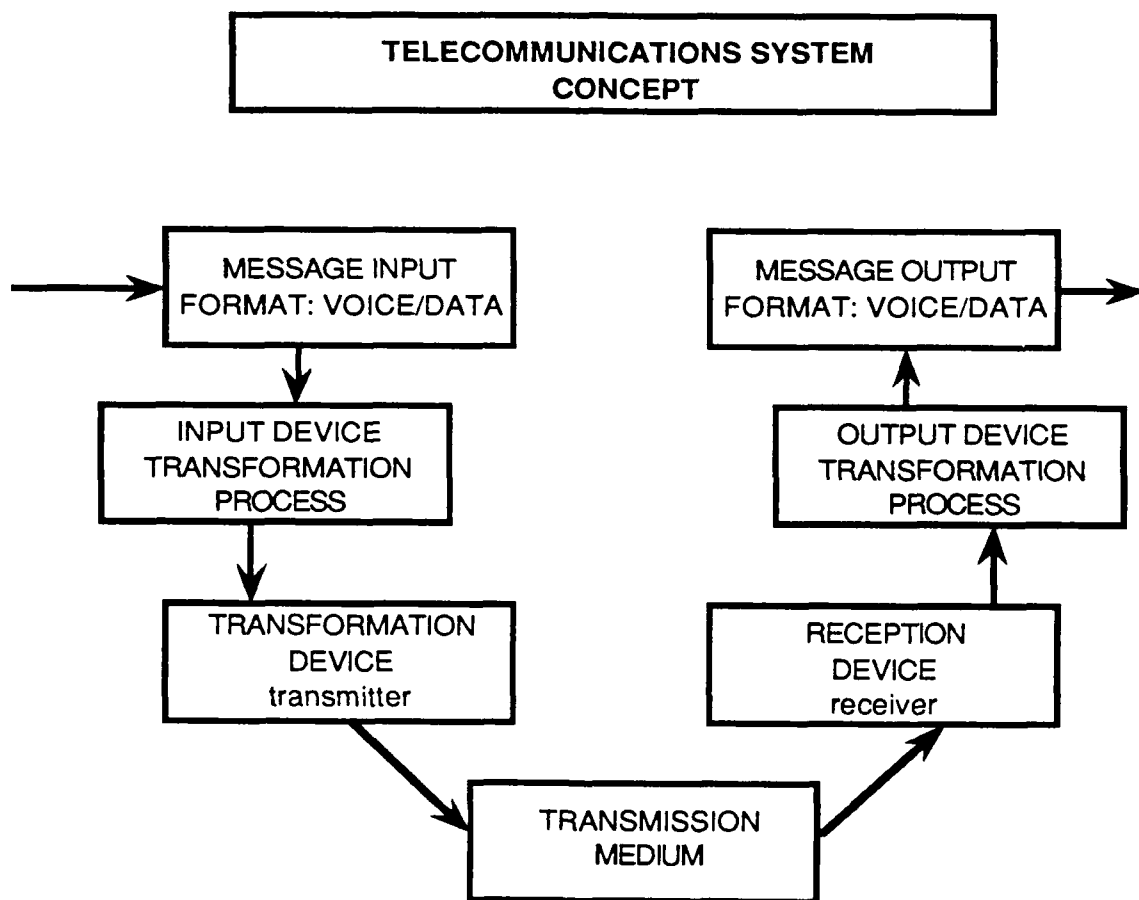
TELECOMMUNICATIONS SYSTEM CONCEPT

MESSAGE INPUT FORMAT: VOICE/DATA

INPUT DEVICE TRANSFORMATION PROCESS

TRANSFORMATION DEVICE transmitter

TRANSMISSION MEDIUM

RECEPTION DEVICE receiver

OUTPUT DEVICE TRANSFORMATION PROCESS

MESSAGE OUTPUT FORMAT: VOICE/DATA